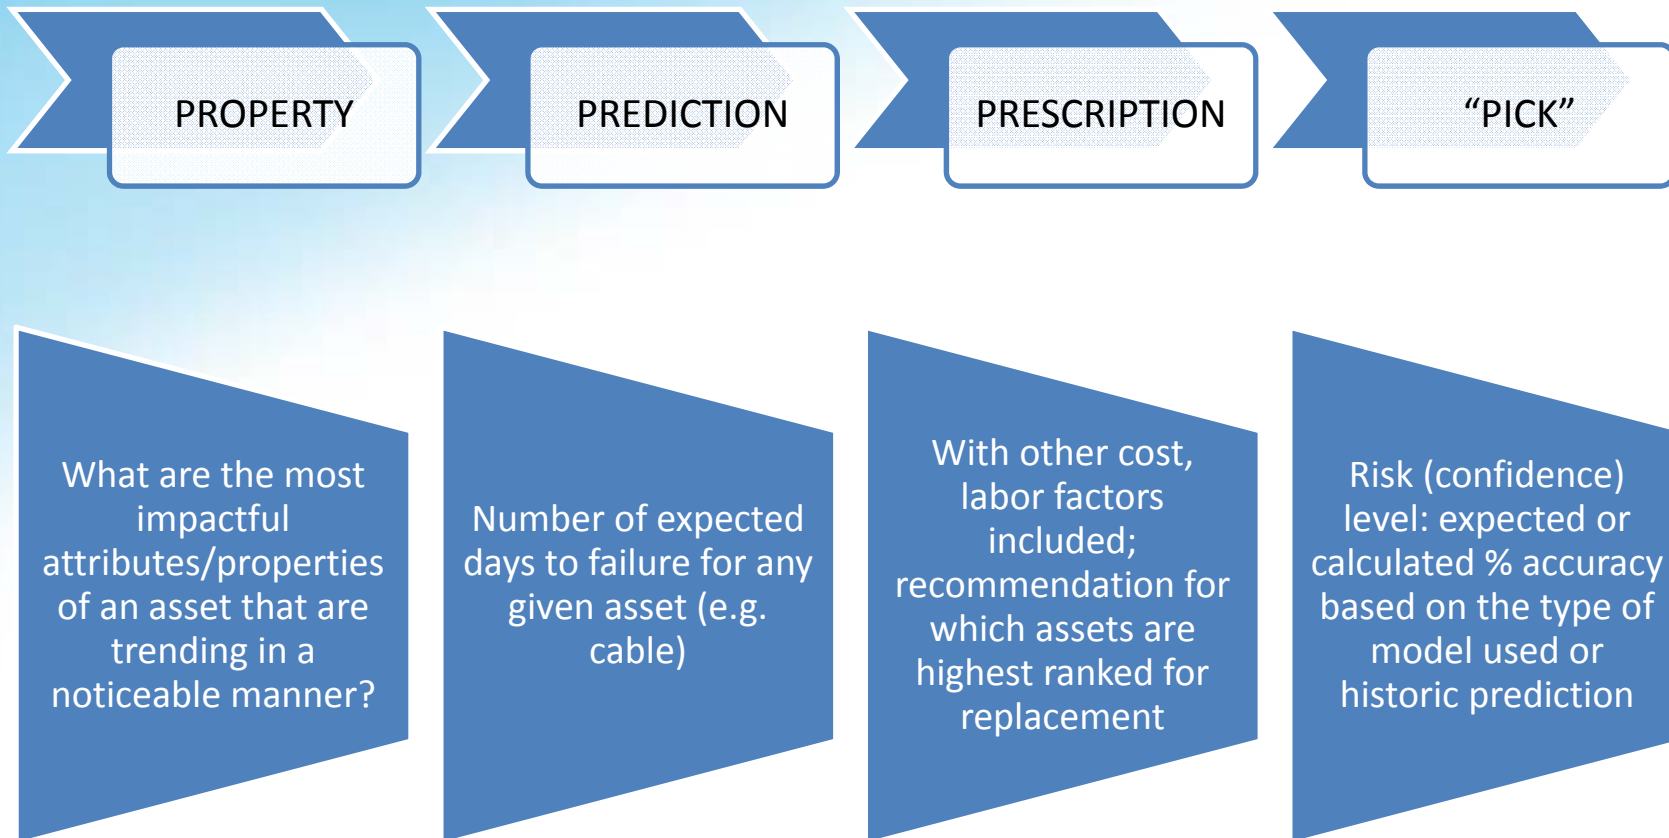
PROPERTY

PREDICTION

PRESCRIPTION

“PICK”

What are the most impactful attributes/properties of an asset that are trending in a noticeable manner?

Number of expected days to failure for any given asset (e.g. cable)

With other cost, labor factors included; recommendation for which assets are highest ranked for replacement

Risk (confidence) level: expected or calculated % accuracy based on the type of model used or historic prediction